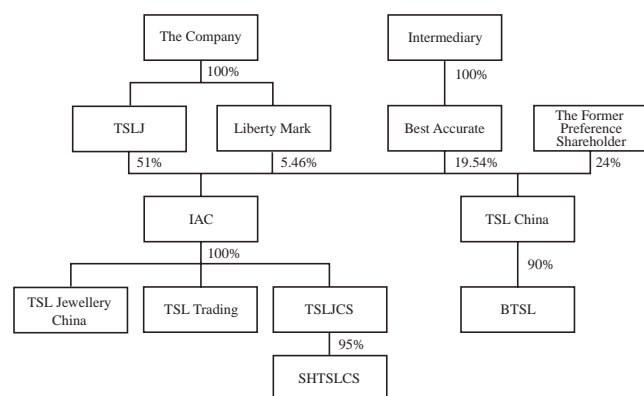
The Company

Intermediary

100%

100%

TSLJ

Liberty Mark

Best Accurate

The Former Preference Shareholder

51%

5.46%

19.54%

24%

IAC

TSL China

100%

90%

TSL Jewellery China

TSL Trading

TSLJCS

BTSL

95%

SHTSLCS